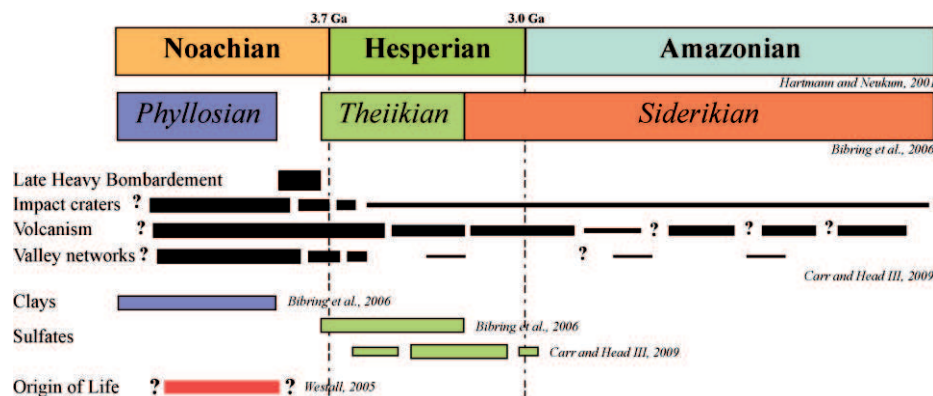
3.7 Ga
3.0 Ga

Noachian
Hesperian
Amazonian
Hartmann and Neukum, 2001

Phyllosian
Theiikian
Siderikian
Bibring et al., 2006

Late Heavy Bombardement
Impact craters ?
Volcanism ? ? ? ?
Valley networks ? ?
Carr and Head III, 2009

Clays
Bibring et al., 2006
Sulfates
Bibring et al., 2006
Carr and Head III, 2009

Origin of Life ? ? Westall, 2005